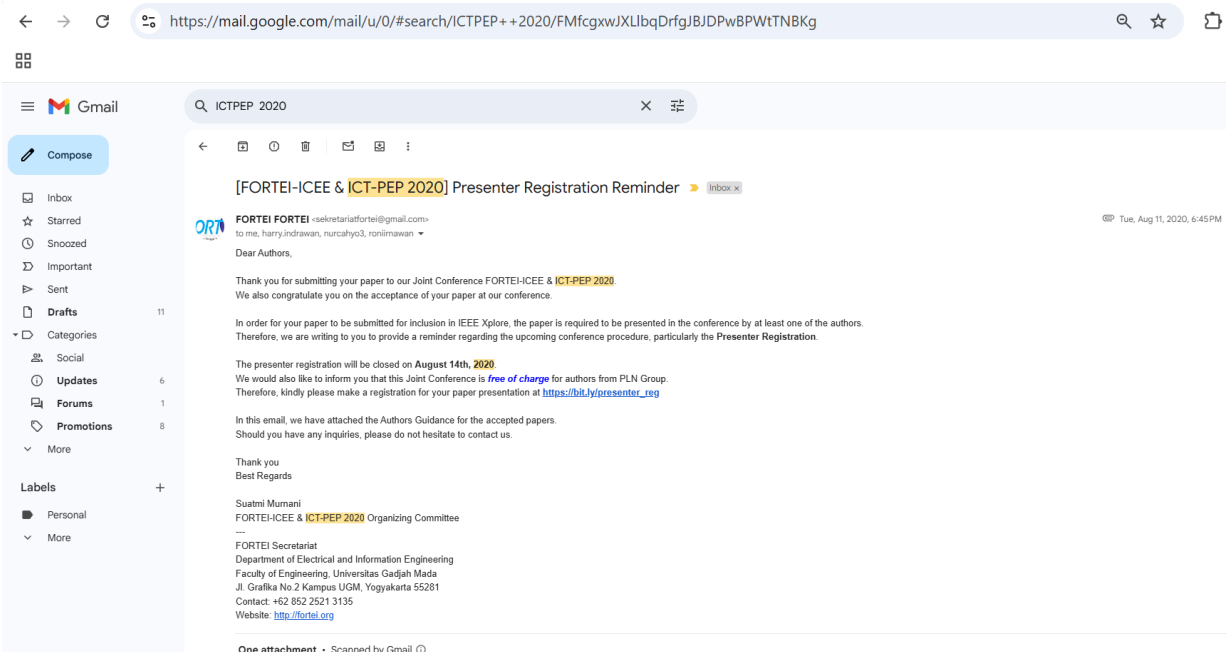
https://mail.google.com/mail/u/0/#search/ICTPEP++2020/FMfcgxwJXLlbqDrfgJBJDPwBPWtTNBKg

Gmail

ICTPEP 2020

Compose

Inbox
Starred
Snoozed
Important
Sent
Drafts 11
Categories
Social
Updates 6
Forums 1
Promotions 8
More

Labels +
Personal
More

[FORTEI-ICEE & ICT-PEP 2020] Presenter Registration Reminder Inbox ×

FORTEI FORTEI <sekretariatfortei@gmail.com>
to me, harry.indrawan, nurcahyo3, roniirnawan
Tue, Aug 11, 2020, 6:45 PM

Dear Authors,

Thank you for submitting your paper to our Joint Conference FORTEI-ICEE & ICT-PEP 2020.
We also congratulate you on the acceptance of your paper at our conference.

In order for your paper to be submitted for inclusion in IEEE Xplore, the paper is required to be presented in the conference by at least one of the authors.
Therefore, we are writing to you to provide a reminder regarding the upcoming conference procedure, particularly the Presenter Registration.

The presenter registration will be closed on August 14th, 2020.
We would also like to inform you that this Joint Conference is free of charge for authors from PLN Group.
Therefore, kindly please make a registration for your paper presentation at https://bit.ly/presenter_reg

In this email, we have attached the Authors Guidance for the accepted papers.
Should you have any inquiries, please do not hesitate to contact us.

Thank you
Best Regards

Suatmi Murnani
FORTEI-ICEE & ICT-PEP 2020 Organizing Committee
---
FORTEI Secretariat
Department of Electrical and Information Engineering
Faculty of Engineering, Universitas Gadjah Mada
Jl. Grafika No.2 Kampus UGM, Yogyakarta 55281
Contact: +62 852 2521 3135
Website: http://fortei.org

One attachment • Scanned by Gmail